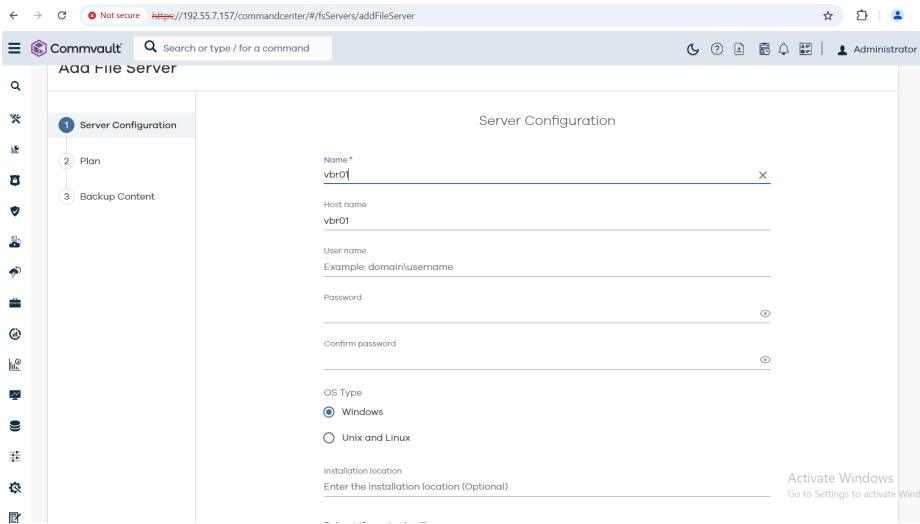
Not secure https://192.55.7.157/commandcenter/#/fsServers/addFileServer

Commvault

Search or type / for a command

Administrator

Add File Server

1 Server Configuration

2 Plan

3 Backup Content

Server Configuration

Name *
vbr01

Host name
vbr01

User name
Example: domain\username

Password

Confirm password

OS Type

Windows

Unix and Linux

Installation location
Enter the installation location (Optional)

Activate Windows
Go to Settings to activate Wind